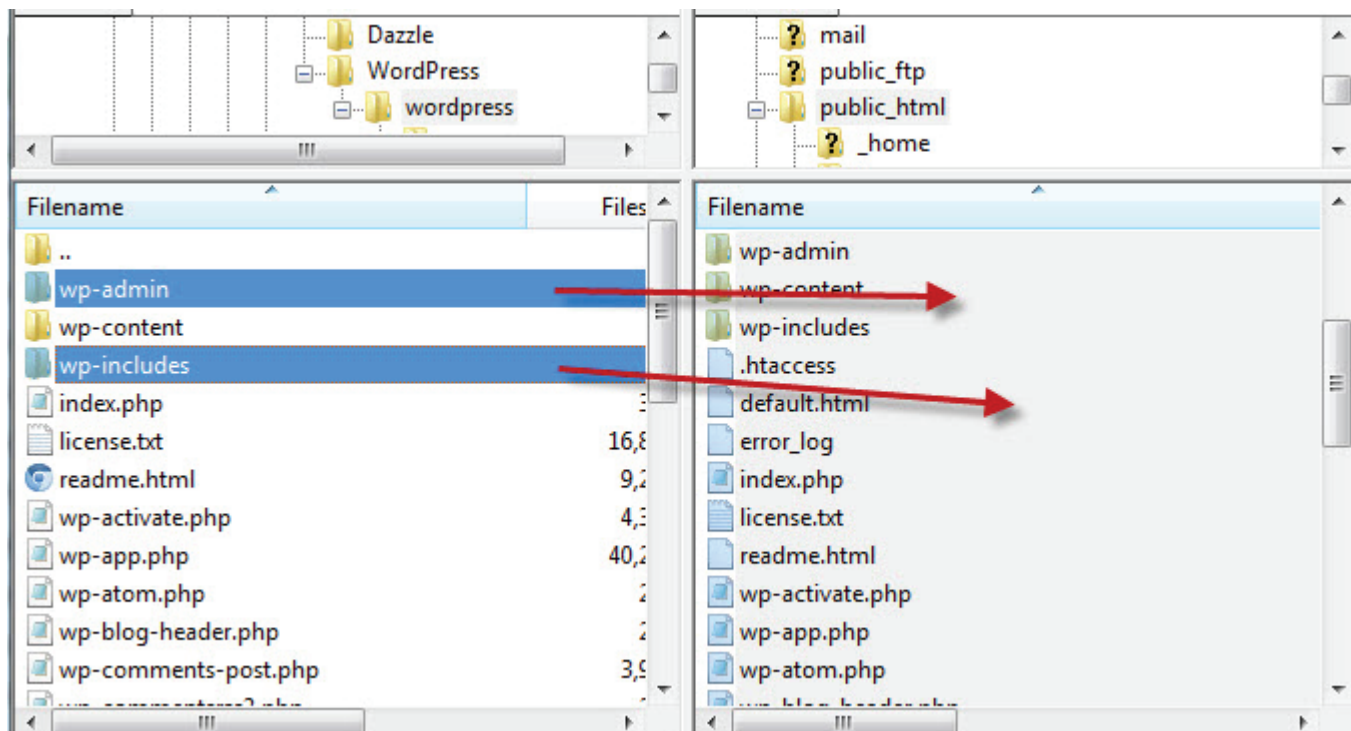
Dazzle
WordPress
wordpress

mail
public_ftp
public_html
_home

| Filename | Files |
|---|---|
| .. | |
| wp-admin | |
| wp-content | |
| wp-includes | |
| index.php | 3 |
| license.txt | 16,8 |
| readme.html | 9,2 |
| wp-activate.php | 4,3 |
| wp-app.php | 40,2 |
| wp-atom.php | 2 |
| wp-blog-header.php | 2 |
| wp-comments-post.php | 3,9 |
| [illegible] | |

| Filename |
|---|
| wp-admin |
| wp-content |
| wp-includes |
| .htaccess |
| default.html |
| error_log |
| index.php |
| license.txt |
| readme.html |
| wp-activate.php |
| wp-app.php |
| wp-atom.php |
| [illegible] |